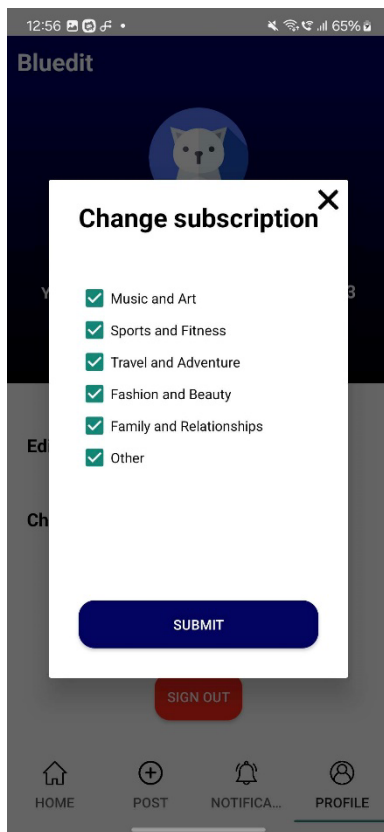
12:56 • 65%

Bluedit

Y 3

Ed

Ch

Change subscription

Music and Art

Sports and Fitness

Travel and Adventure

Fashion and Beauty

Family and Relationships

Other

SUBMIT

SIGN OUT

HOME POST NOTIFICA... PROFILE